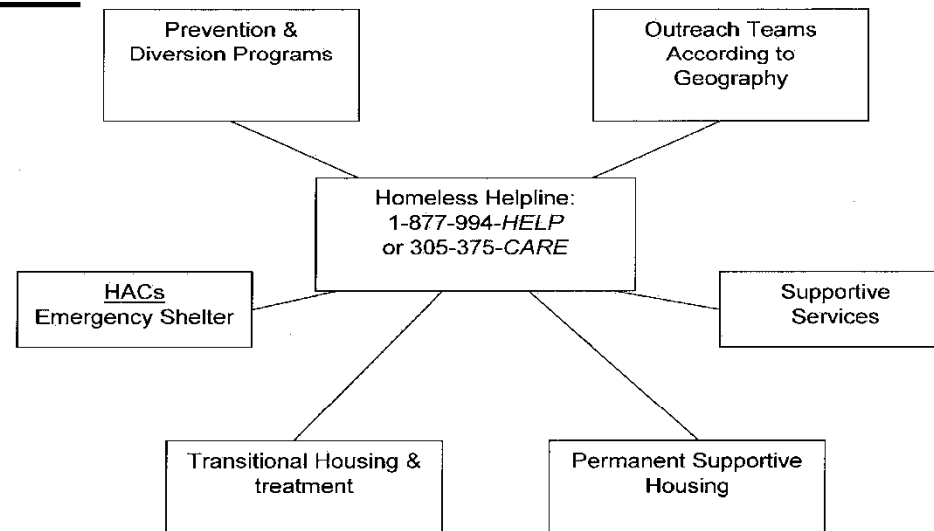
Prevention & Diversion Programs

Outreach Teams According to Geography

Homeless Helpline: 1-877-994-*HELP* or 305-375-*CARE*

HACs
Emergency Shelter

Supportive Services

Transitional Housing & treatment

Permanent Supportive Housing